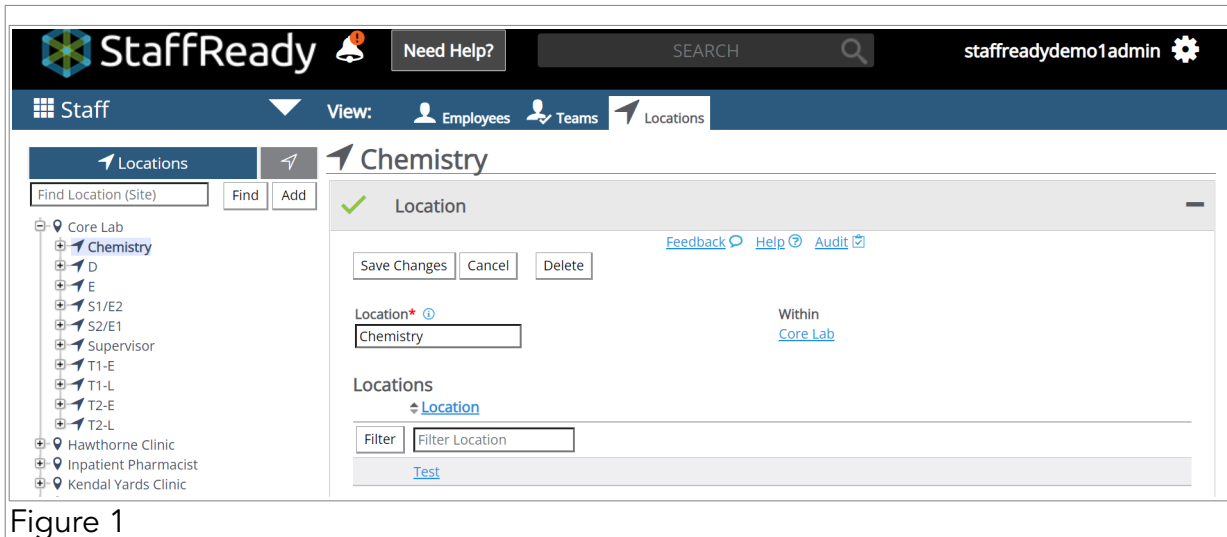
StaffReady

Need Help?

SEARCH

staffreadydemo1admin

Staff

View: Employees Teams Locations

Locations

Find Location (Site) Find Add

Core Lab
Chemistry
D
E
S1/E2
S2/E1
Supervisor
T1-E
T1-L
T2-E
T2-L
Hawthorne Clinic
Inpatient Pharmacist
Kendal Yards Clinic

Chemistry

Location

Feedback Help Audit

Save Changes Cancel Delete

Location* 
Chemistry

Within
Core Lab

Locations

Location

Filter Filter Location

Test

Figure 1